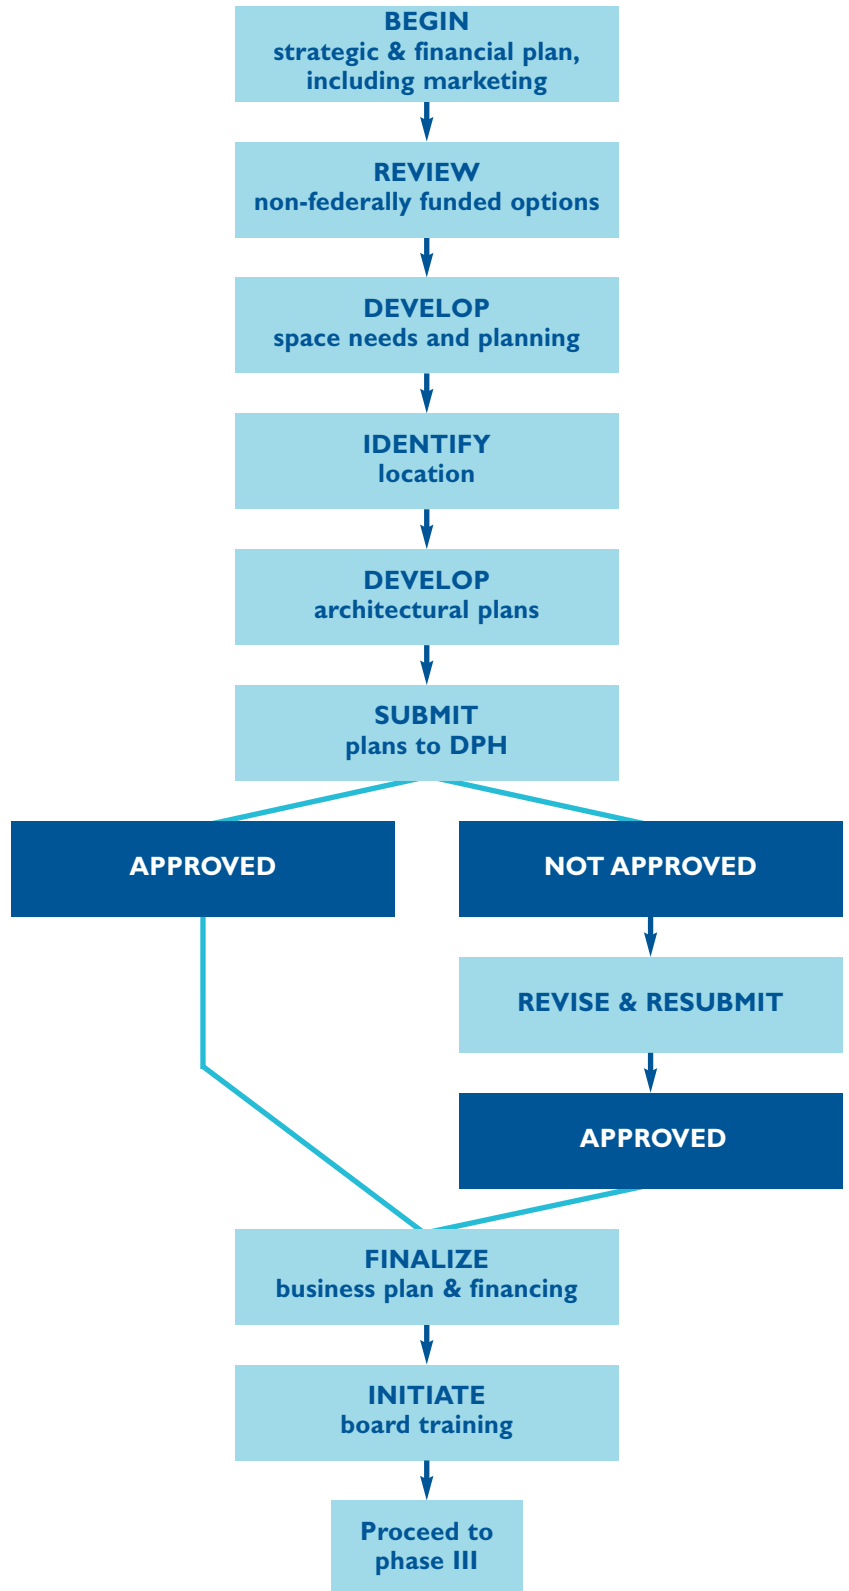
BEGIN
strategic & financial plan, including marketing

REVIEW
non-federally funded options

DEVELOP
space needs and planning

IDENTIFY
location

DEVELOP
architectural plans

SUBMIT
plans to DPH

APPROVED

NOT APPROVED

REVISE & RESUBMIT

APPROVED

FINALIZE
business plan & financing

INITIATE
board training

Proceed to phase III